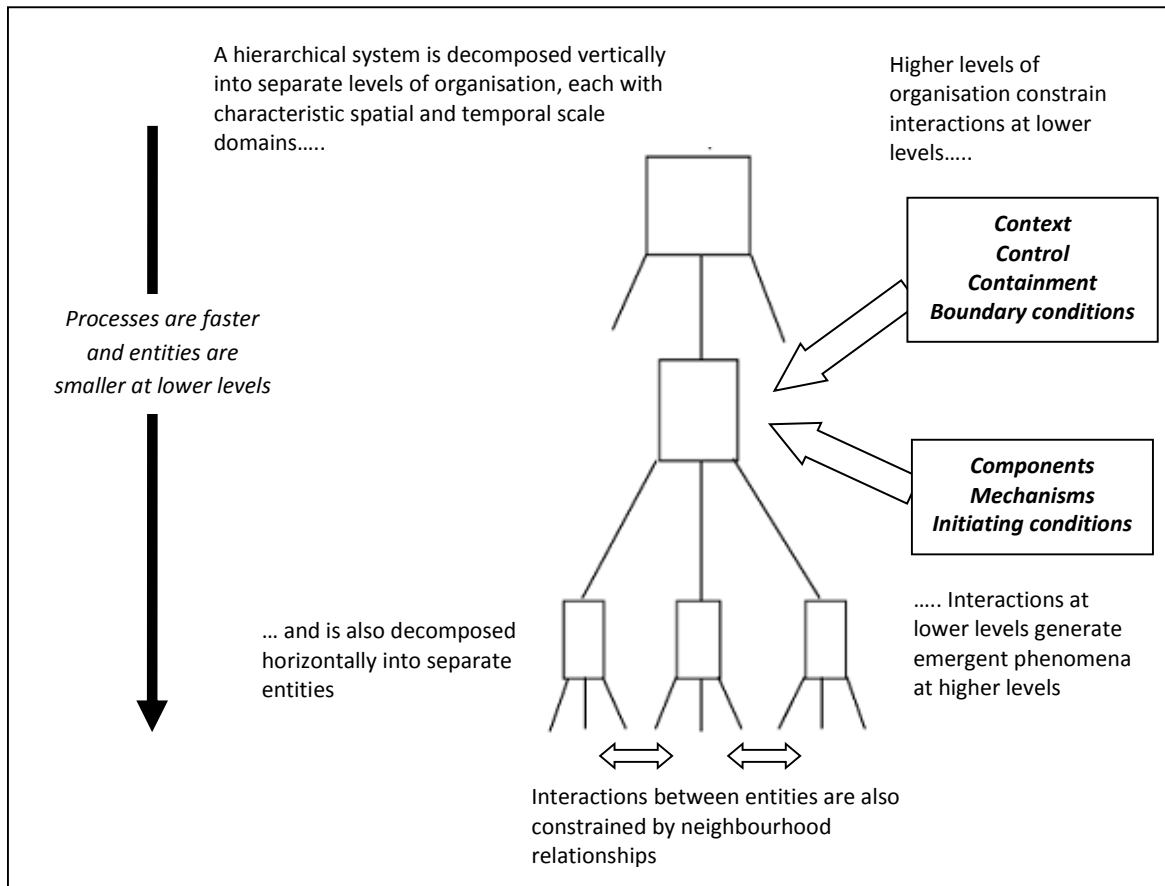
A hierarchical system is decomposed vertically into separate levels of organisation, each with characteristic spatial and temporal scale domains…..

Higher levels of organisation constrain interactions at lower levels…..

*Context*
*Control*
*Containment*
*Boundary conditions*

*Processes are faster and entities are smaller at lower levels*

*Components*
*Mechanisms*
*Initiating conditions*

… and is also decomposed horizontally into separate entities

….. Interactions at lower levels generate emergent phenomena at higher levels

Interactions between entities are also constrained by neighbourhood relationships